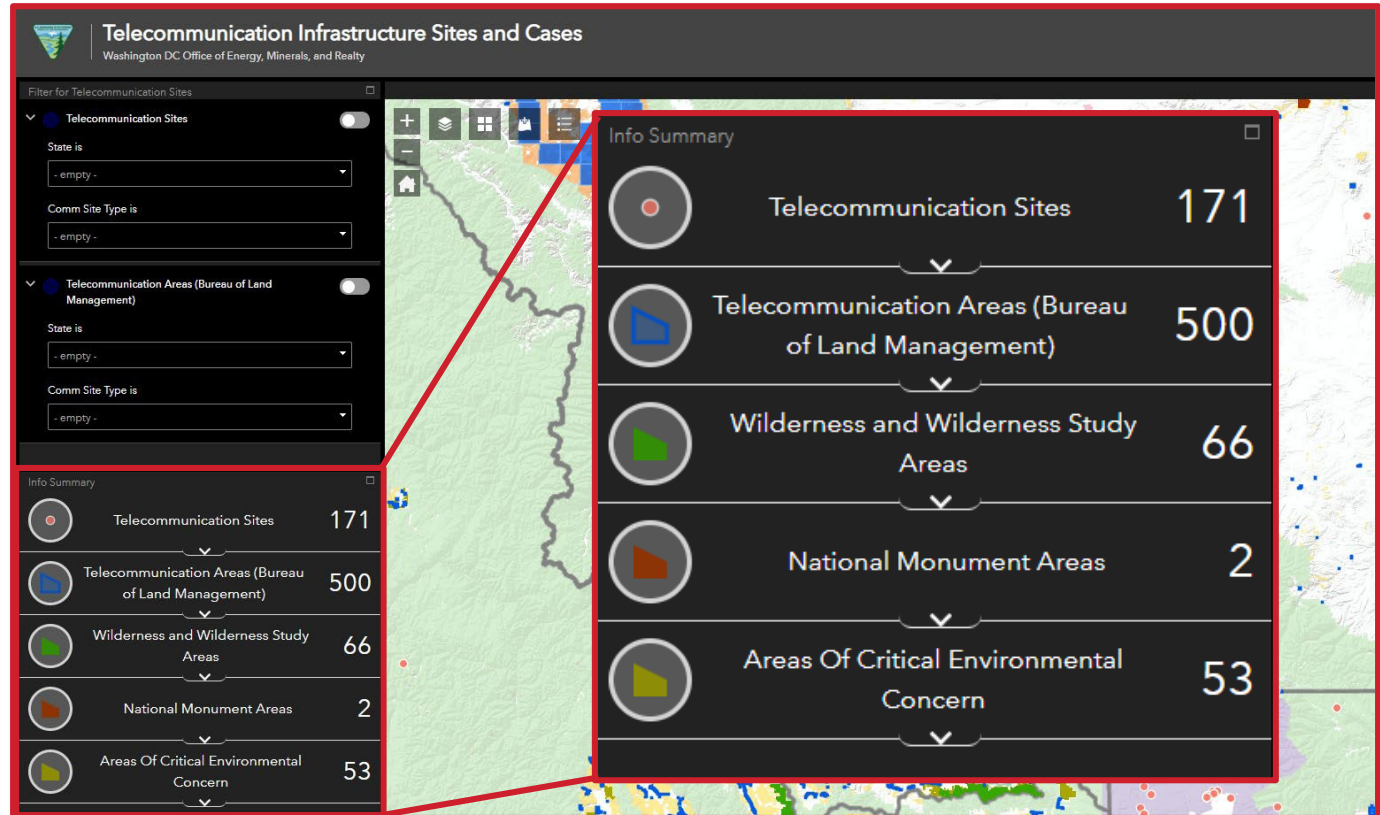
Telecommunication Infrastructure Sites and Cases
Washington DC Office of Energy, Minerals, and Realty

Filter for Telecommunication Sites

Telecommunication Sites

State is

- empty -

Comm Site Type is

- empty -

Telecommunication Areas (Bureau of Land Management)

State is

- empty -

Comm Site Type is

- empty -

Info Summary

Telecommunication Sites 171

Telecommunication Areas (Bureau of Land Management) 500

Wilderness and Wilderness Study Areas 66

National Monument Areas 2

Areas Of Critical Environmental Concern 53

Info Summary

Telecommunication Sites 171

Telecommunication Areas (Bureau of Land Management) 500

Wilderness and Wilderness Study Areas 66

National Monument Areas 2

Areas Of Critical Environmental Concern 53